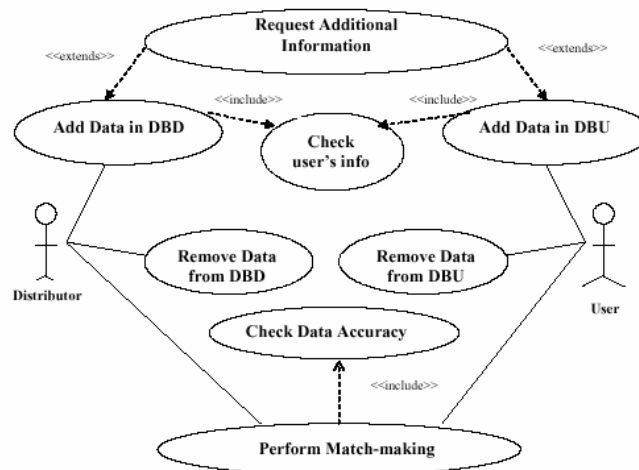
Request Additional Information

<<extends>>

<<extends>>

<<include>>

<<include>>

Add Data in DBD

Check user's info

Add Data in DBU

Remove Data from DBD

Remove Data from DBU

Distributor

User

Check Data Accuracy

<<include>>

Perform Match-making